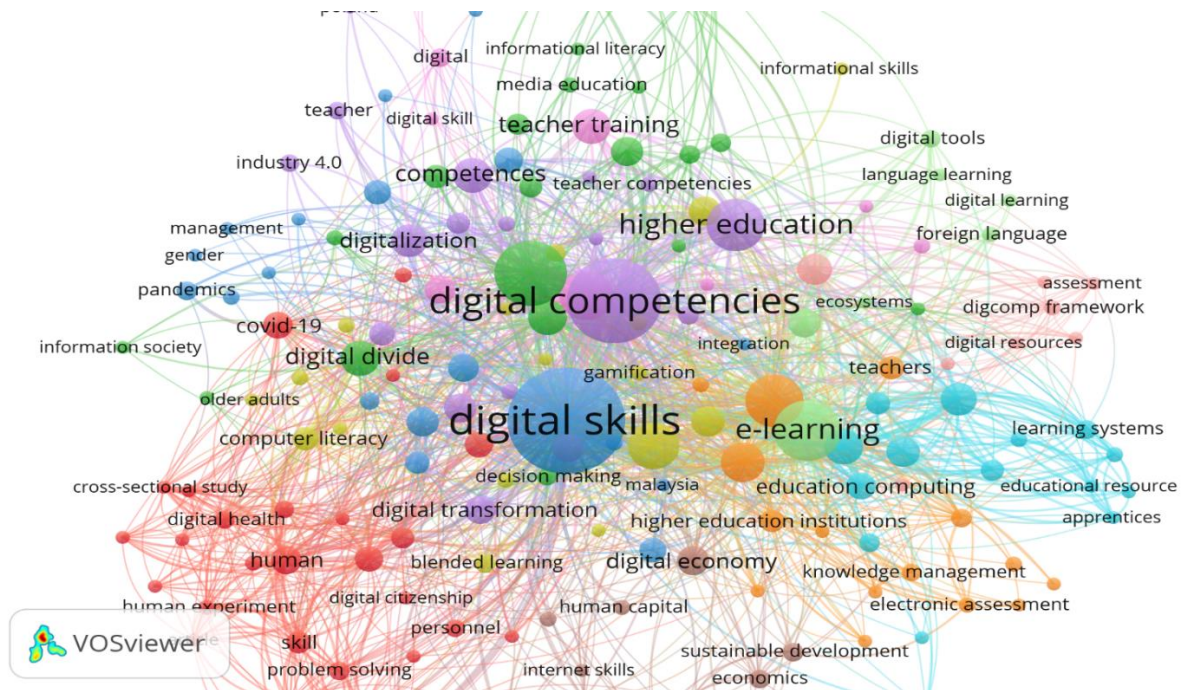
poland
digital
informational literacy
media education
informational skills
teacher
digital skill
teacher training
digital tools
industry 4.0
competences
teacher competencies
language learning
digital learning
management
higher education
digitalization
foreign language
gender
assessment
pandemics
digital competencies
ecosystems
digcomp framework
covid-19
information society
integration
digital resources
digital divide
teachers
gamification
older adults
digital skills
e-learning
learning systems
computer literacy
decision making
malaysia
cross-sectional study
education computing
educational resource
digital health
digital transformation
apprentices
higher education institutions
human
blended learning
digital economy
knowledge management
human experiment
digital citizenship
human capital
electronic assessment
VOSviewer
skill
personnel
problem solving
internet skills
sustainable development
economics